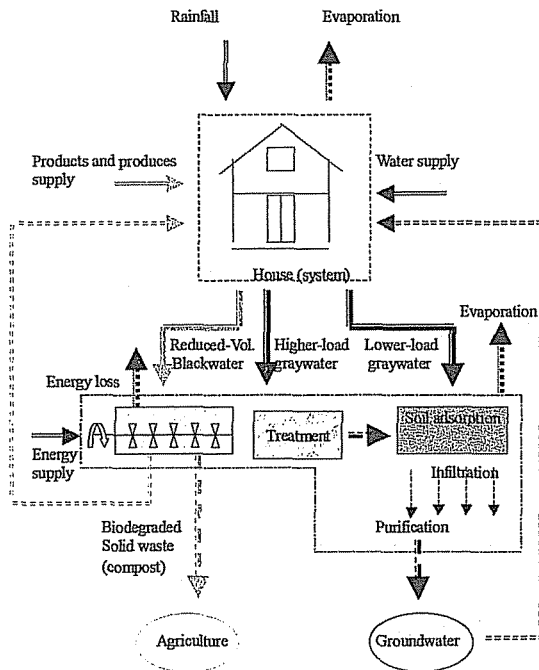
Rainfall

Evaporation

Products and produces supply

Water supply

House (system)

Evaporation

Reduced-Vol. Blackwater

Higher-load graywater

Lower-load graywater

Energy loss

Energy supply

Treatment

Soil absorption

Infiltration

Purification

Biodegraded Solid waste (compost)

Agriculture

Groundwater